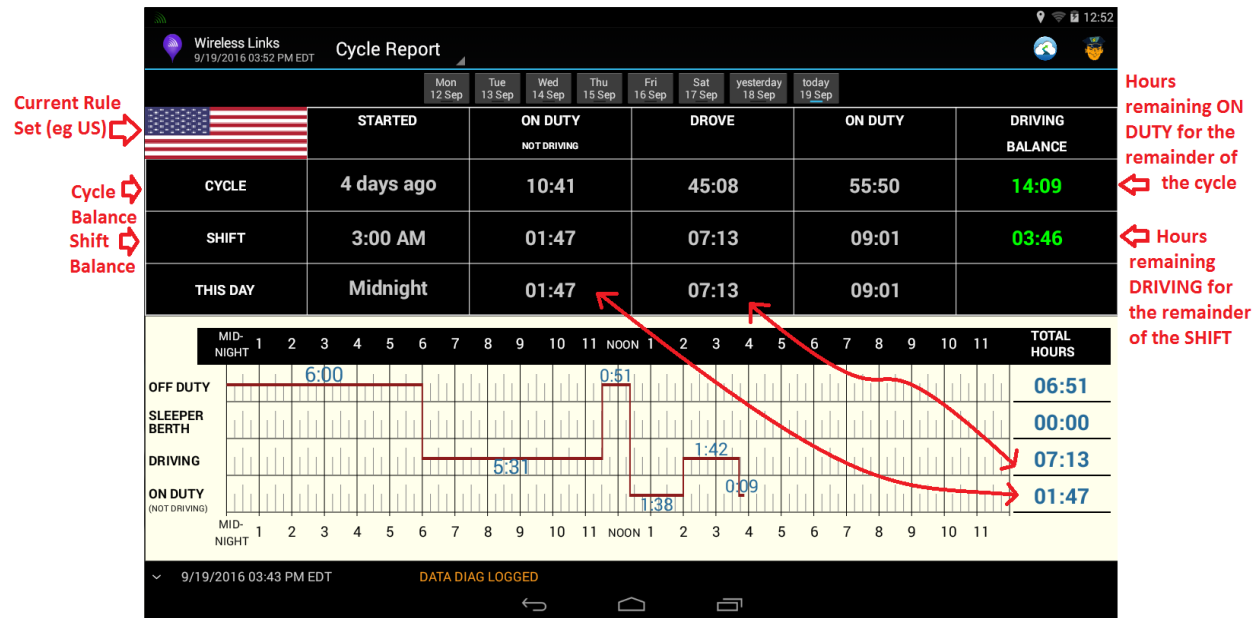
12:52

Wireless Links
9/19/2016 03:52 PM EDT

Cycle Report

Mon 12 Sep | Tue 13 Sep | Wed 14 Sep | Thu 15 Sep | Fri 16 Sep | Sat 17 Sep | yesterday 18 Sep | today 19 Sep

Current Rule Set (eg US)

Hours remaining ON DUTY for the remainder of the cycle

| | STARTED | ON DUTY NOT DRIVING | DROVE | ON DUTY | DRIVING BALANCE |
|---|---|---|---|---|---|
| CYCLE | 4 days ago | 10:41 | 45:08 | 55:50 | 14:09 |
| SHIFT | 3:00 AM | 01:47 | 07:13 | 09:01 | 03:46 |
| THIS DAY | Midnight | 01:47 | 07:13 | 09:01 | |

Cycle Balance

Shift Balance

Hours remaining DRIVING for the remainder of the SHIFT

MID-NIGHT 1 2 3 4 5 6 7 8 9 10 11 NOON 1 2 3 4 5 6 7 8 9 10 11

TOTAL HOURS

OFF DUTY
SLEEPER BERTH
DRIVING
ON DUTY (NOT DRIVING)

6:00
0:51
5:31
1:42
1:38
0:09

06:51
00:00
07:13
01:47

MID-NIGHT 1 2 3 4 5 6 7 8 9 10 11 NOON 1 2 3 4 5 6 7 8 9 10 11

9/19/2016 03:43 PM EDT

DATA DIAG LOGGED